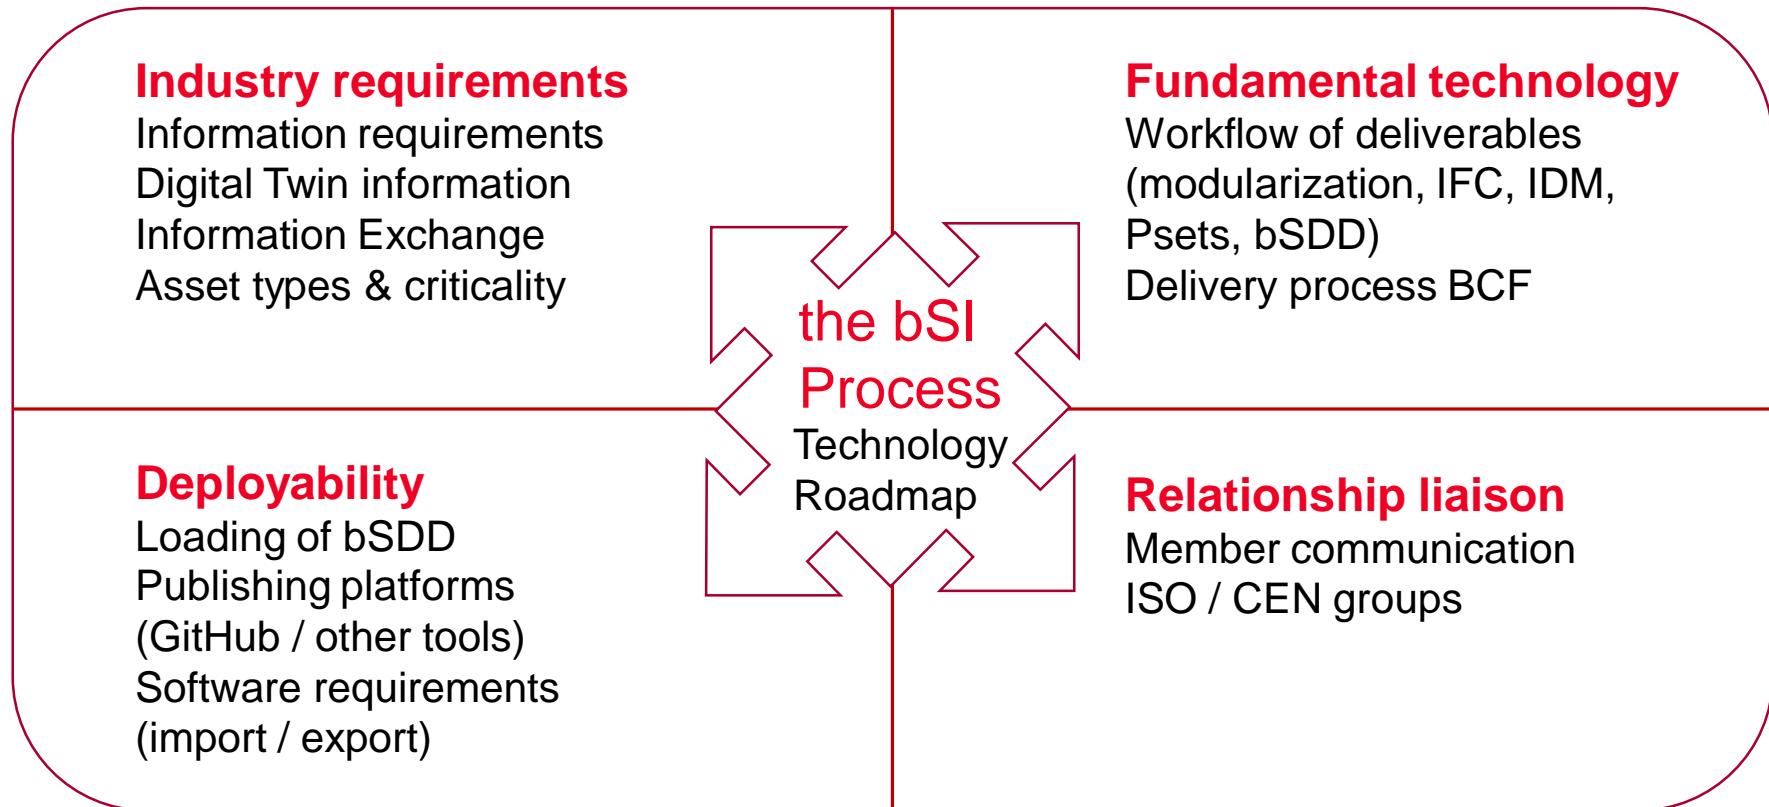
Industry requirements
Information requirements
Digital Twin information
Information Exchange
Asset types & criticality

Fundamental technology
Workflow of deliverables (modularization, IFC, IDM, Psets, bSDD)
Delivery process BCF

the bSI Process
Technology Roadmap

Deployability
Loading of bSDD
Publishing platforms (GitHub / other tools)
Software requirements (import / export)

Relationship liaison
Member communication
ISO / CEN groups